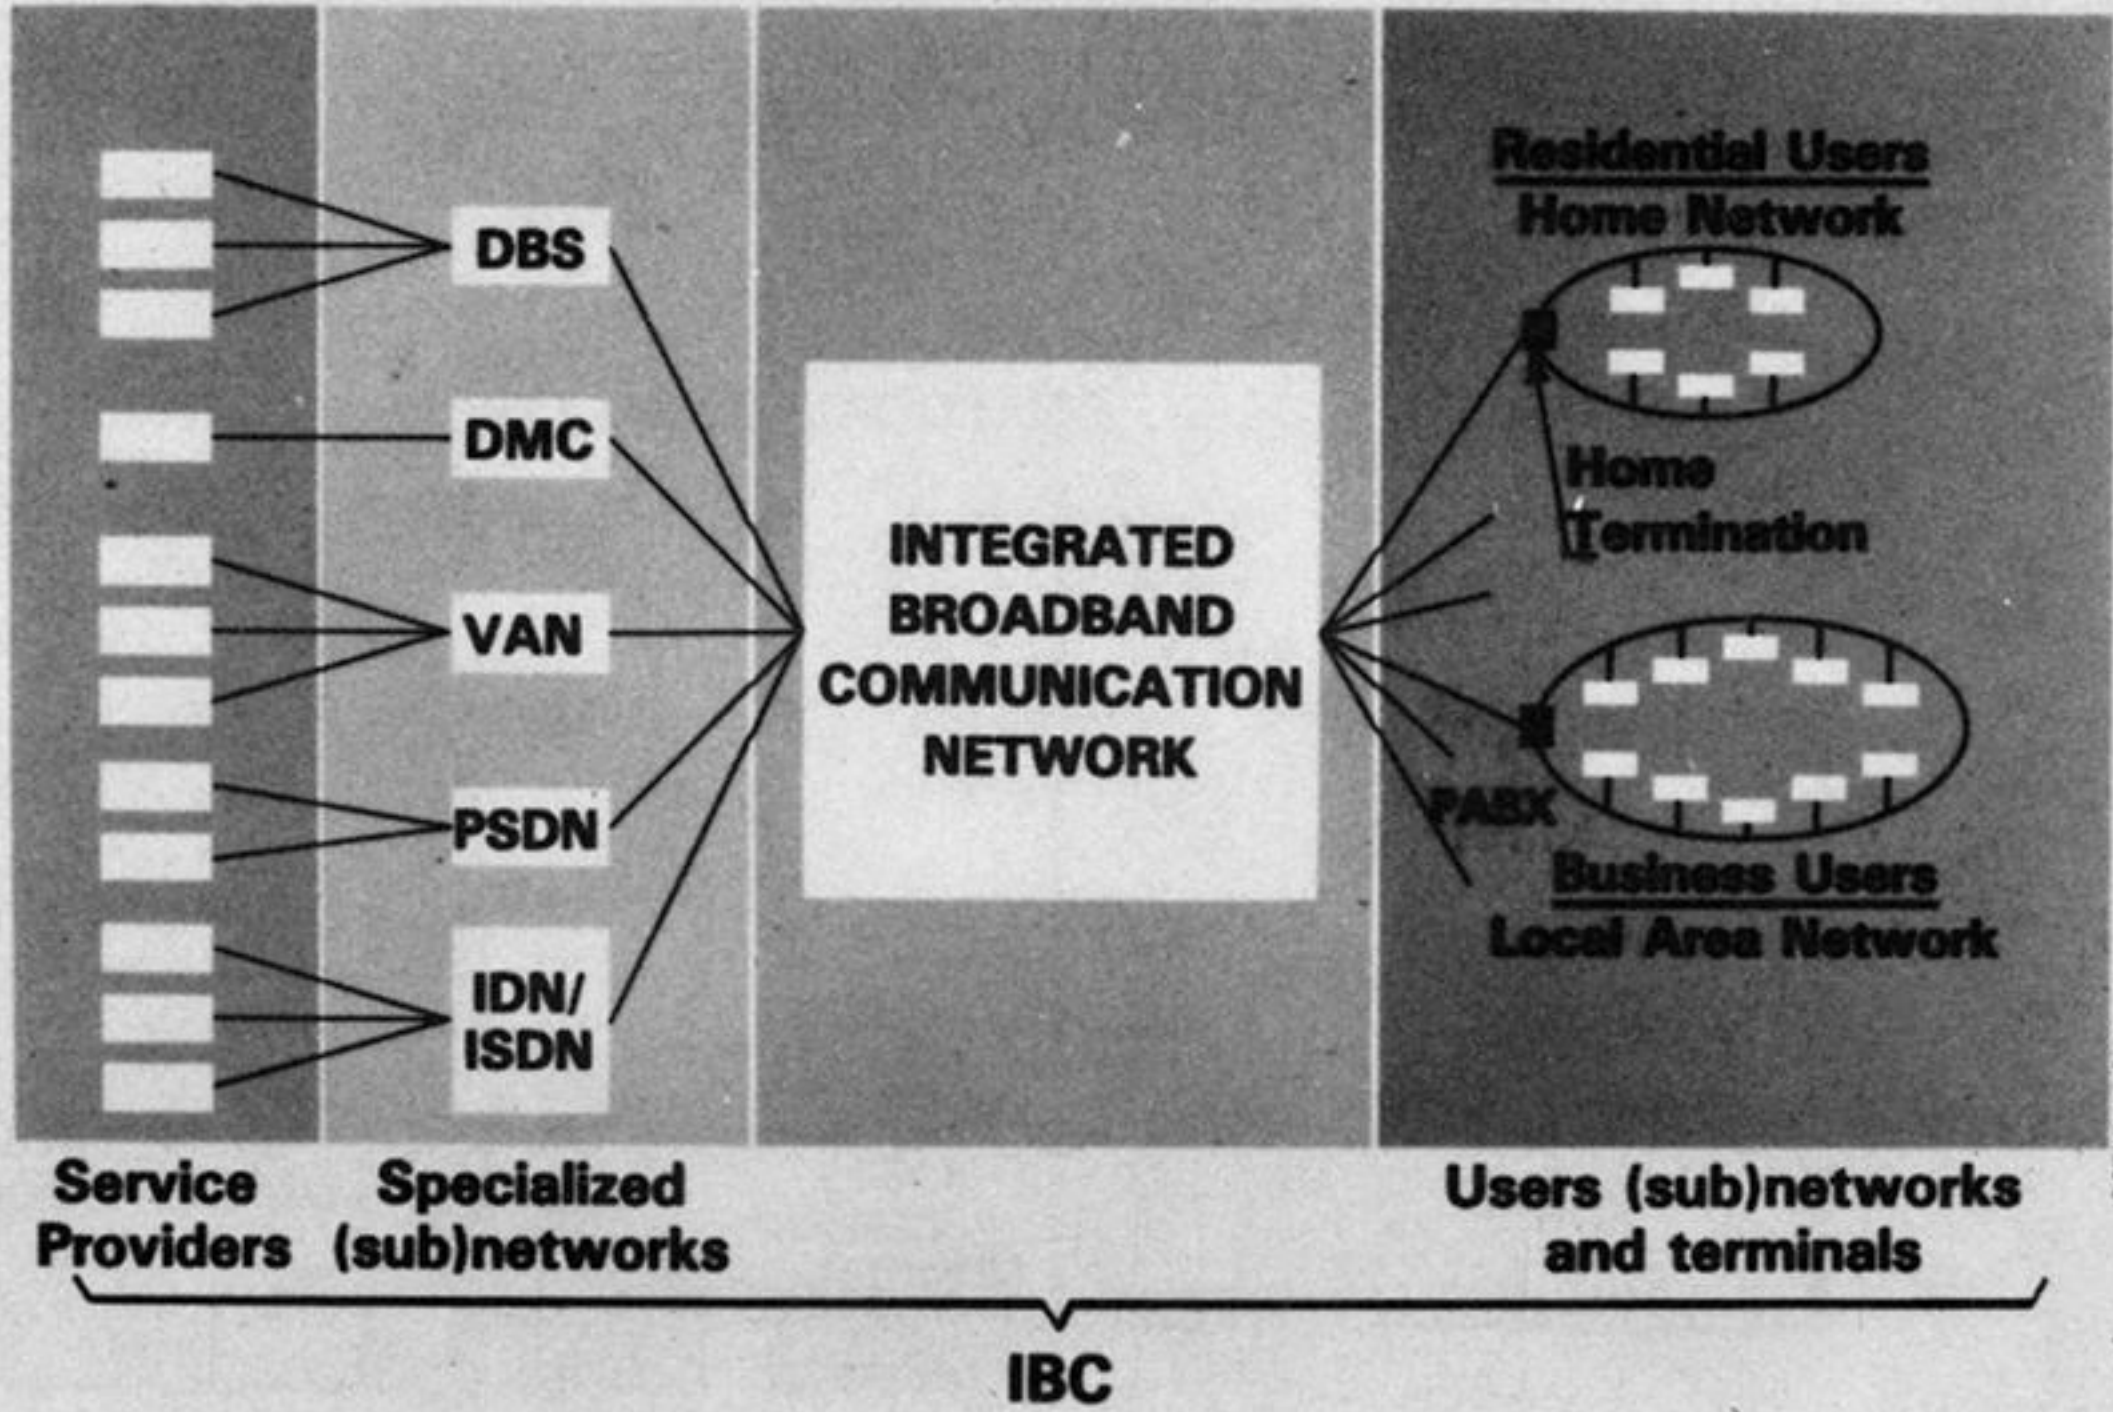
DBS

DMC

VAN

PSDN

IDN/ ISDN

INTEGRATED BROADBAND COMMUNICATION NETWORK

Residential Users
Home Network

Home Termination

PABX

Business Users
Local Area Network

Service Providers

Specialized (sub)networks

Users (sub)networks and terminals

IBC